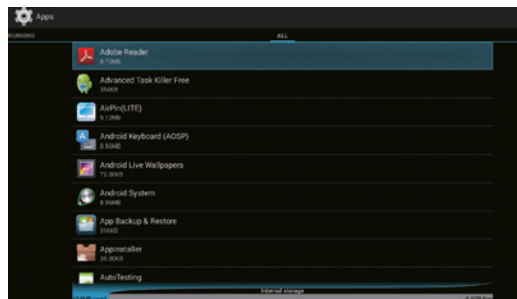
Apps

RUNNING

ALL

Adobe Reader
8.73MB

Advanced Task Killer Free
364KB

AirPin(LITE)
9.12MB

Android Keyboard (AOSP)
5.55MB

Android Live Wallpapers
72.00KB

Android System
6.99MB

App Backup & Restore
316KB

AppInstaller
36.00KB

AutoTesting

Internal storage

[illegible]

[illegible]